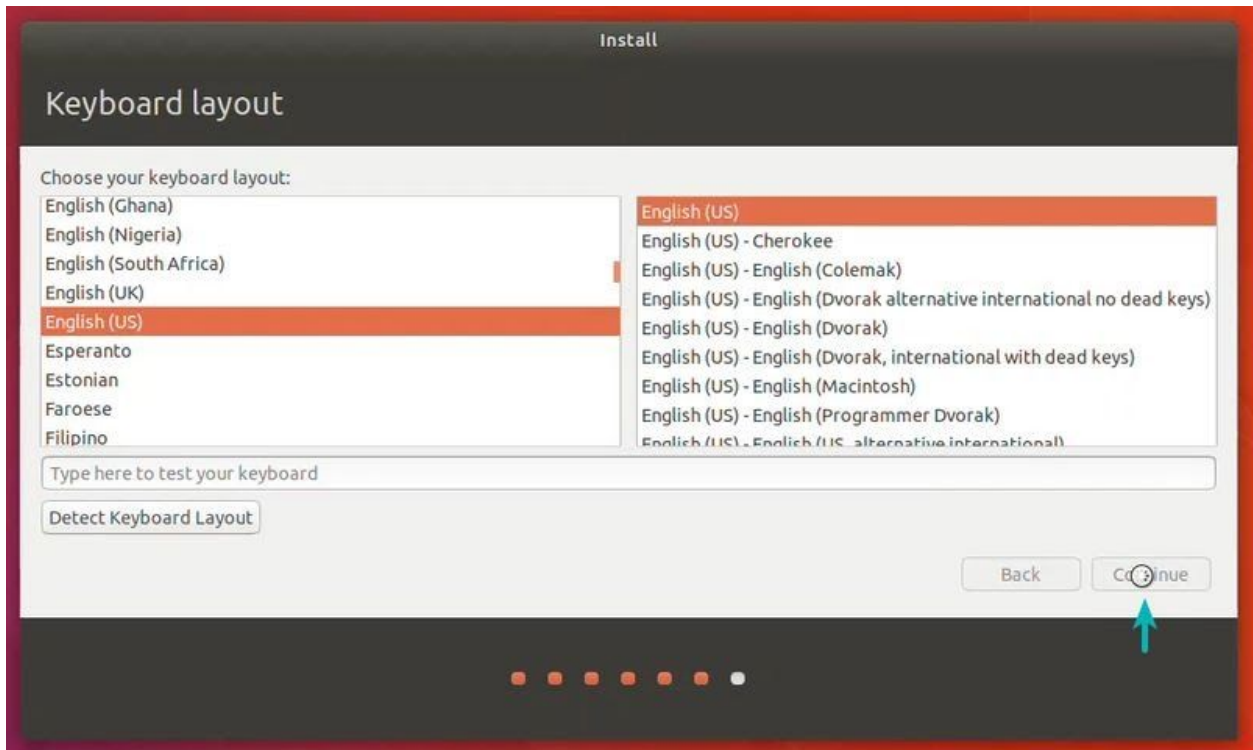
Install

Keyboard layout

Choose your keyboard layout:

English (Ghana)
English (Nigeria)
English (South Africa)
English (UK)
English (US)
Esperanto
Estonian
Faroese
Filipino

English (US)
English (US) - Cherokee
English (US) - English (Colemak)
English (US) - English (Dvorak alternative international no dead keys)
English (US) - English (Dvorak)
English (US) - English (Dvorak, international with dead keys)
English (US) - English (Macintosh)
English (US) - English (Programmer Dvorak)
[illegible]

Type here to test your keyboard

Detect Keyboard Layout

Back
Co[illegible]inue